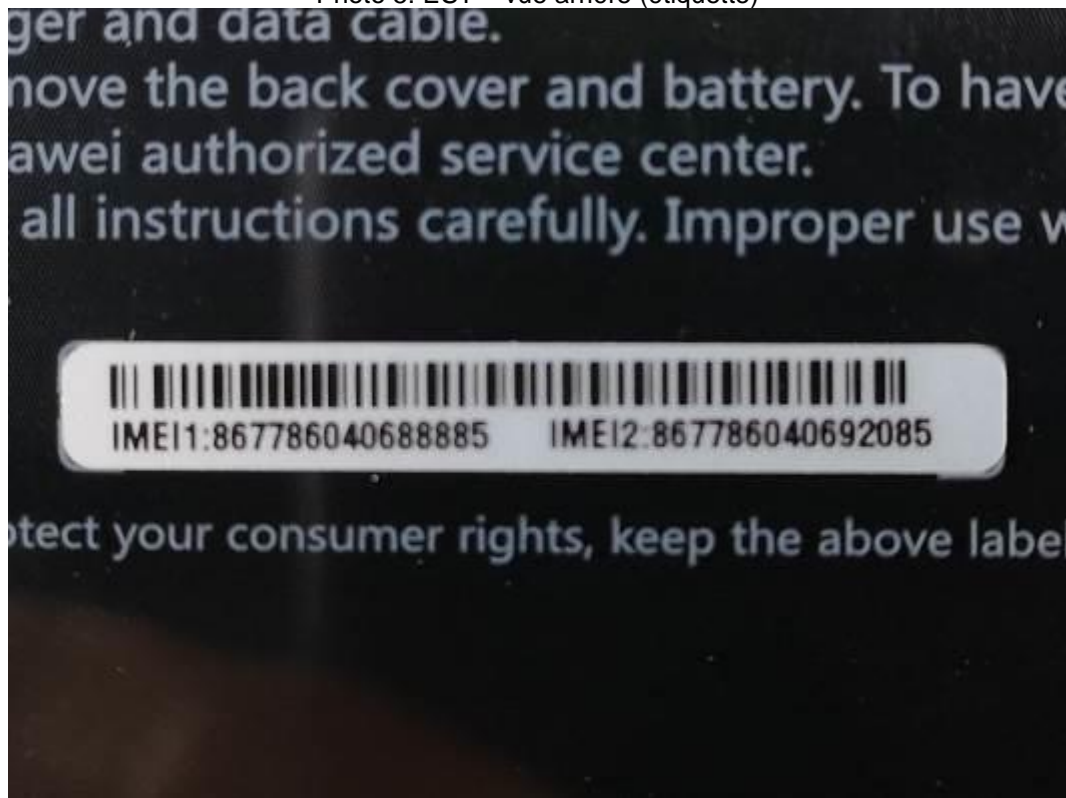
Photo 3: ECT – vue arrière (étiquette)

ger and data cable.
nove the back cover and battery. To have
awei authorized service center.
all instructions carefully. Improper use w

IMEI1:867786040688885 IMEI2:867786040692085

tect your consumer rights, keep the above label